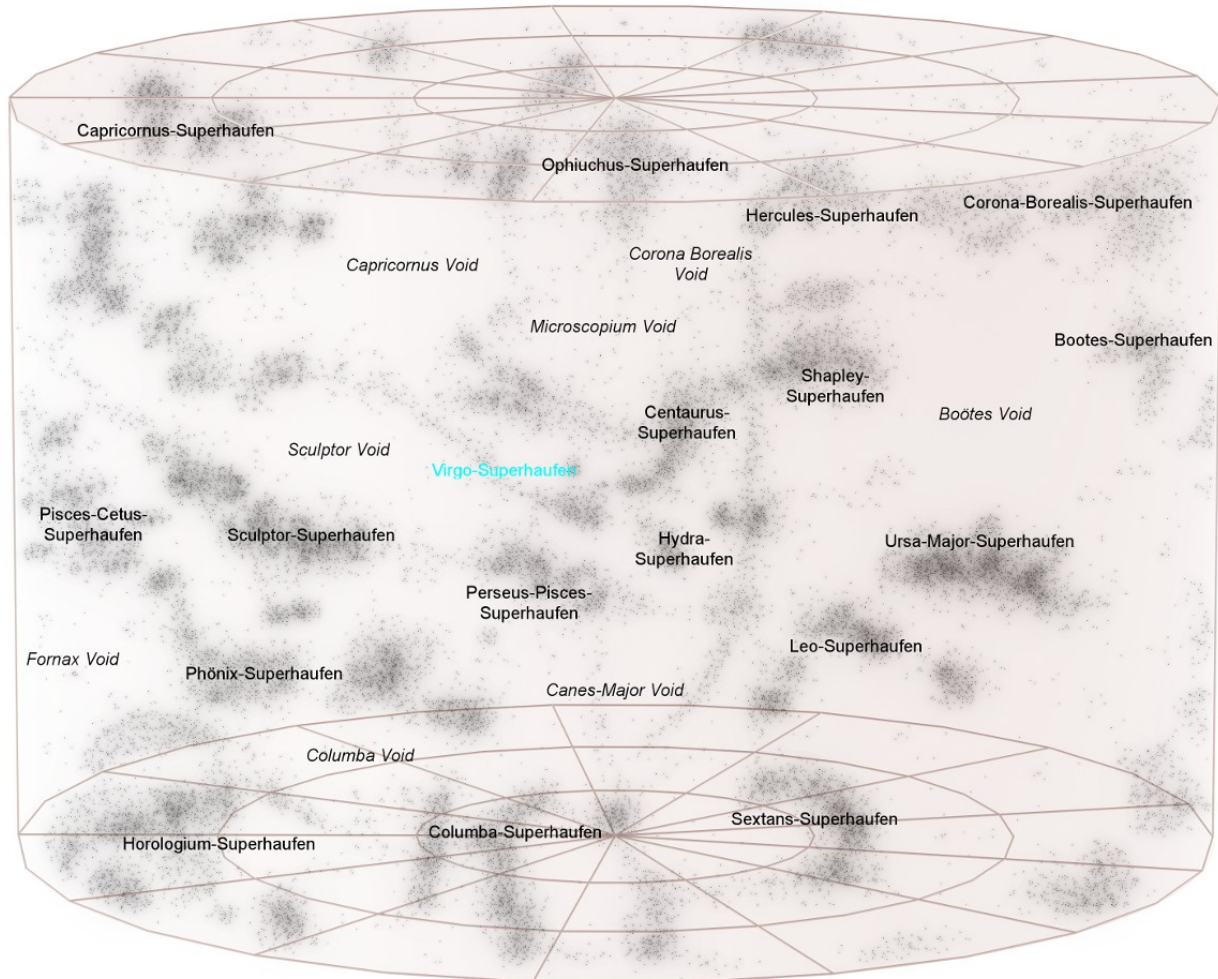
Capricornus-Superhaufen

Ophiuchus-Superhaufen

Hercules-Superhaufen

Corona-Borealis-Superhaufen

Capricornus Void

Corona Borealis Void

Microscopium Void

Bootes-Superhaufen

Shapley-Superhaufen

Centaurus-Superhaufen

Boötes Void

Sculptor Void

Virgo-Superhaufen

Pisces-Cetus-Superhaufen

Sculptor-Superhaufen

Hydra-Superhaufen

Ursa-Major-Superhaufen

Perseus-Pisces-Superhaufen

Fornax Void

Phönix-Superhaufen

Leo-Superhaufen

Canes-Major Void

Columba Void

Horologium-Superhaufen

Columba-Superhaufen

Sextans-Superhaufen